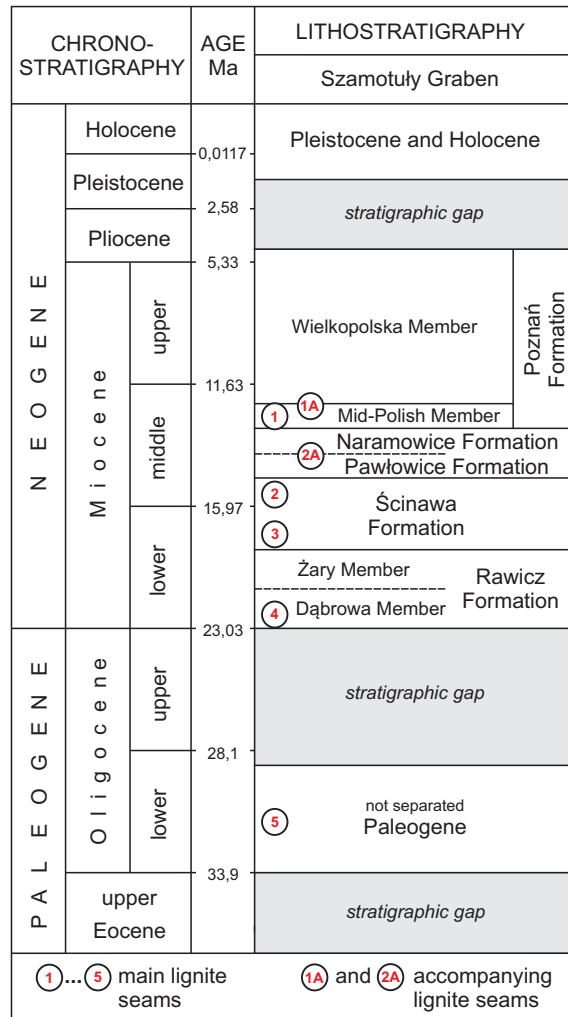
| CHRONO-STRATIGRAPHY | | | AGE Ma | LITHOSTRATIGRAPHY Szamotuły Graben | |
|---|---|---|---|---|---|
| N E O G E N E | Holocene | | 0,0117 | Pleistocene and Holocene | |
| | Pleistocene | | 2,58 | *stratigraphic gap* | |
| | Pliocene | | 5,33 | | |
| | M i o c e n e | upper | | Wielkopolska Member | Poznań Formation |
| | | middle | 11,63 | 1 1A Mid-Polish Member | |
| | | | | Naramowice Formation 2A Pawłowice Formation | |
| | | | | 2 Ścinawa Formation | |
| | | lower | 15,97 | 3 | |
| | | | | Żary Member 4 Dąbrowa Member | Rawicz Formation |
| P A L E O G E N E | O l i g o c e n e | upper | 23,03 | *stratigraphic gap* | |
| | | lower | 28,1 | 5 not separated Paleogene | |
| | upper Eocene | | 33,9 | *stratigraphic gap* | |

1...5 main lignite seams 1A and 2A accompanying lignite seams